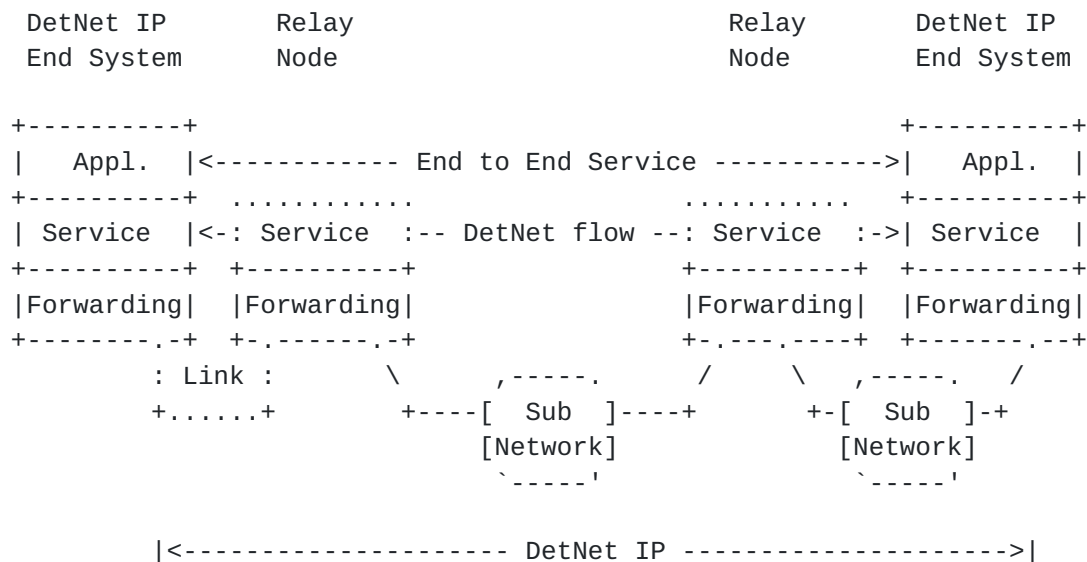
DetNet IP End System

Relay Node

Relay Node

DetNet IP End System

Appl.

End to End Service

Appl.

Service

Service

DetNet flow

Service

Service

Forwarding

Forwarding

Forwarding

Forwarding

Link

Sub Network

Sub Network

DetNet IP